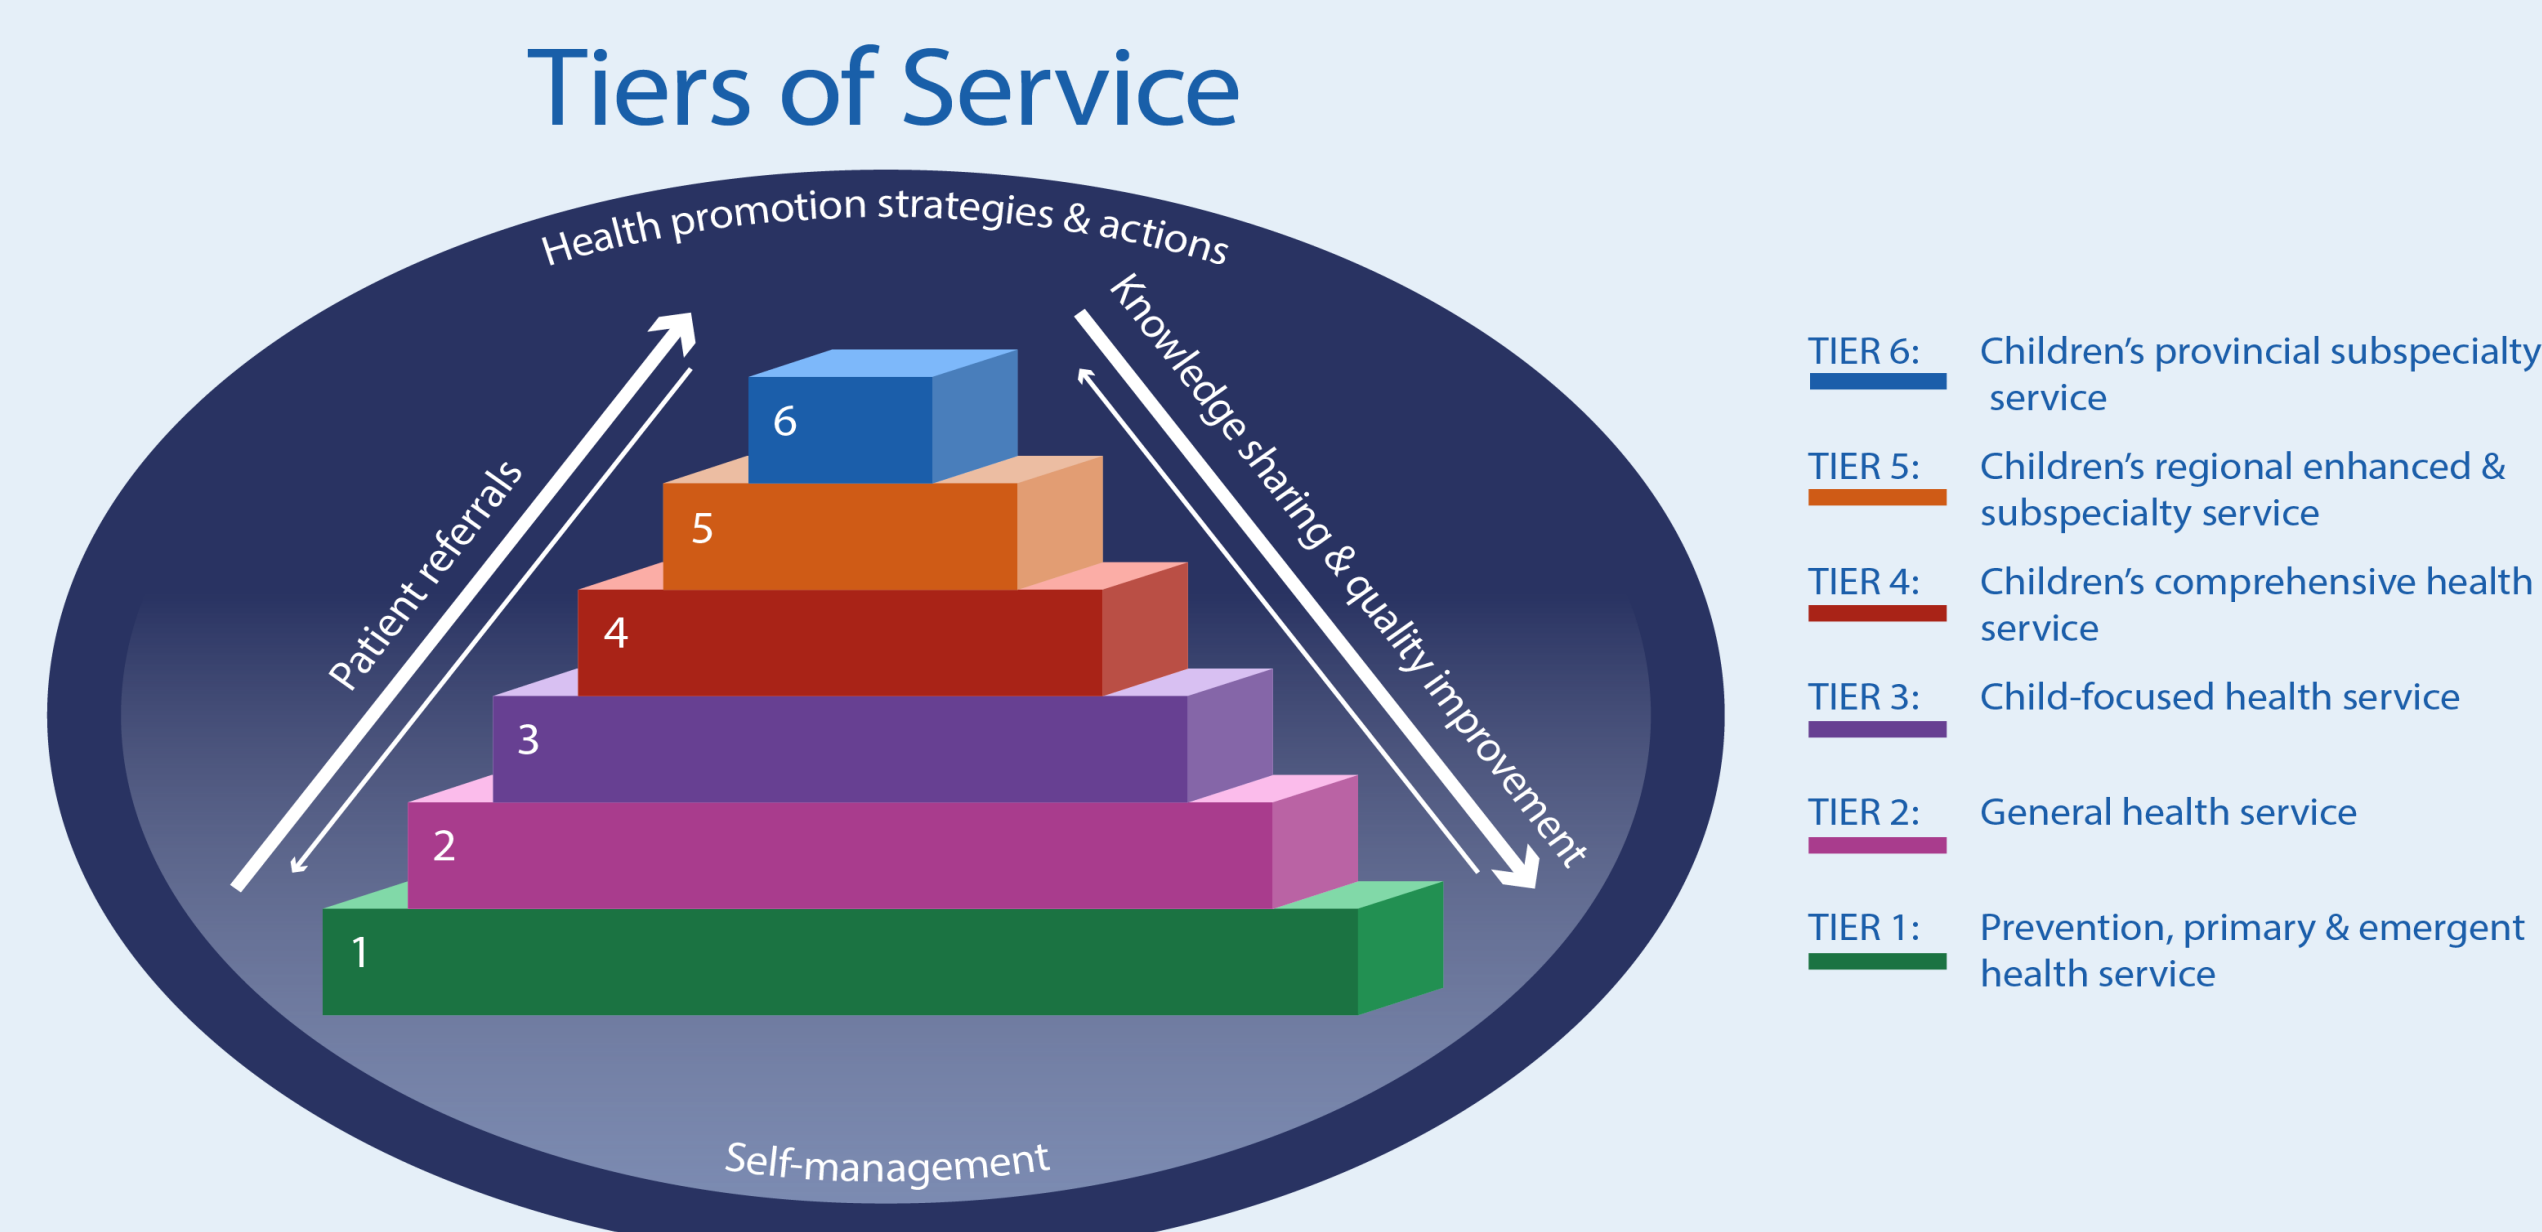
Tiers of Service

Health promotion strategies & actions

Patient referrals

Knowledge sharing & quality improvement

6

5

4

3

2

1

Self-management

TIER 6: Children's provincial subspecialty service

TIER 5: Children's regional enhanced & subspecialty service

TIER 4: Children's comprehensive health service

TIER 3: Child-focused health service

TIER 2: General health service

TIER 1: Prevention, primary & emergent health service